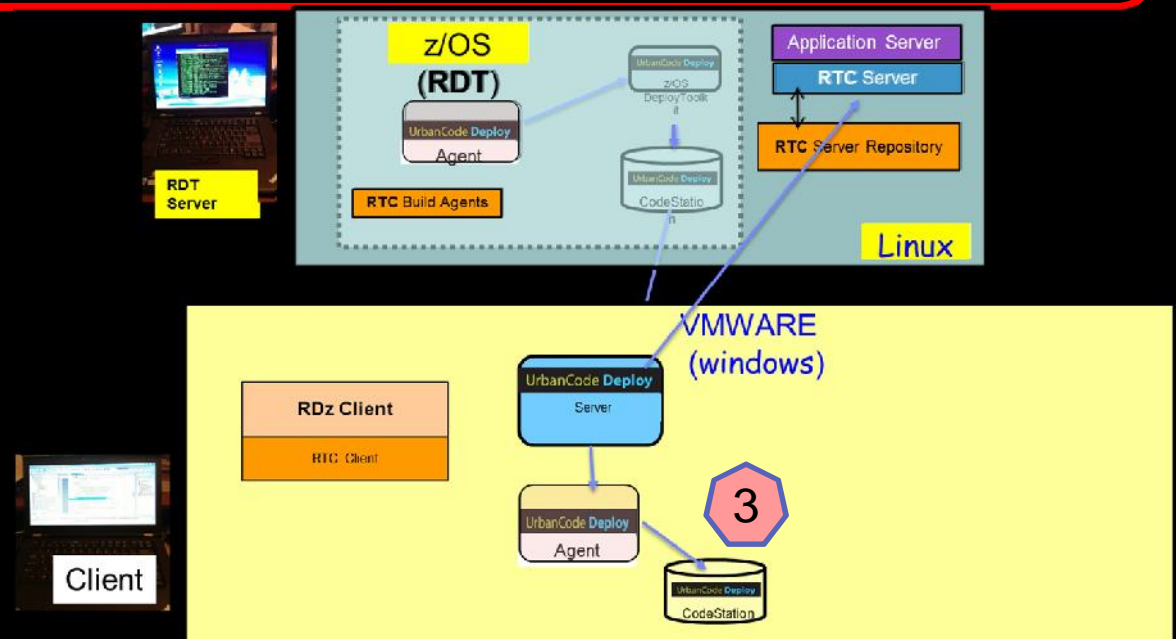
RDT Server

z/OS
(RDT)

UrbanCode Deploy
Agent

UrbanCode Deploy
z/OS DeployToolkit

UrbanCode Deploy
CodeStation

RTC Build Agents

Application Server

RTC Server

RTC Server Repository

Linux

VMWARE
(windows)

RDz Client

RTC Client

UrbanCode Deploy
Server

UrbanCode Deploy
Agent

3

UrbanCode Deploy
CodeStation

Client